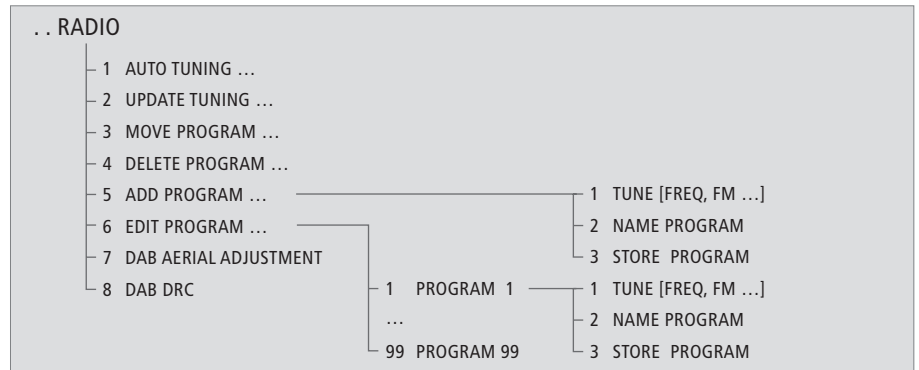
. . RADIO

1 AUTO TUNING …
2 UPDATE TUNING …
3 MOVE PROGRAM …
4 DELETE PROGRAM …
5 ADD PROGRAM …
6 EDIT PROGRAM …
7 DAB AERIAL ADJUSTMENT
8 DAB DRC

1 TUNE [FREQ, FM …]
2 NAME PROGRAM
3 STORE PROGRAM

1 PROGRAM 1
…
99 PROGRAM 99

1 TUNE [FREQ, FM …]
2 NAME PROGRAM
3 STORE PROGRAM